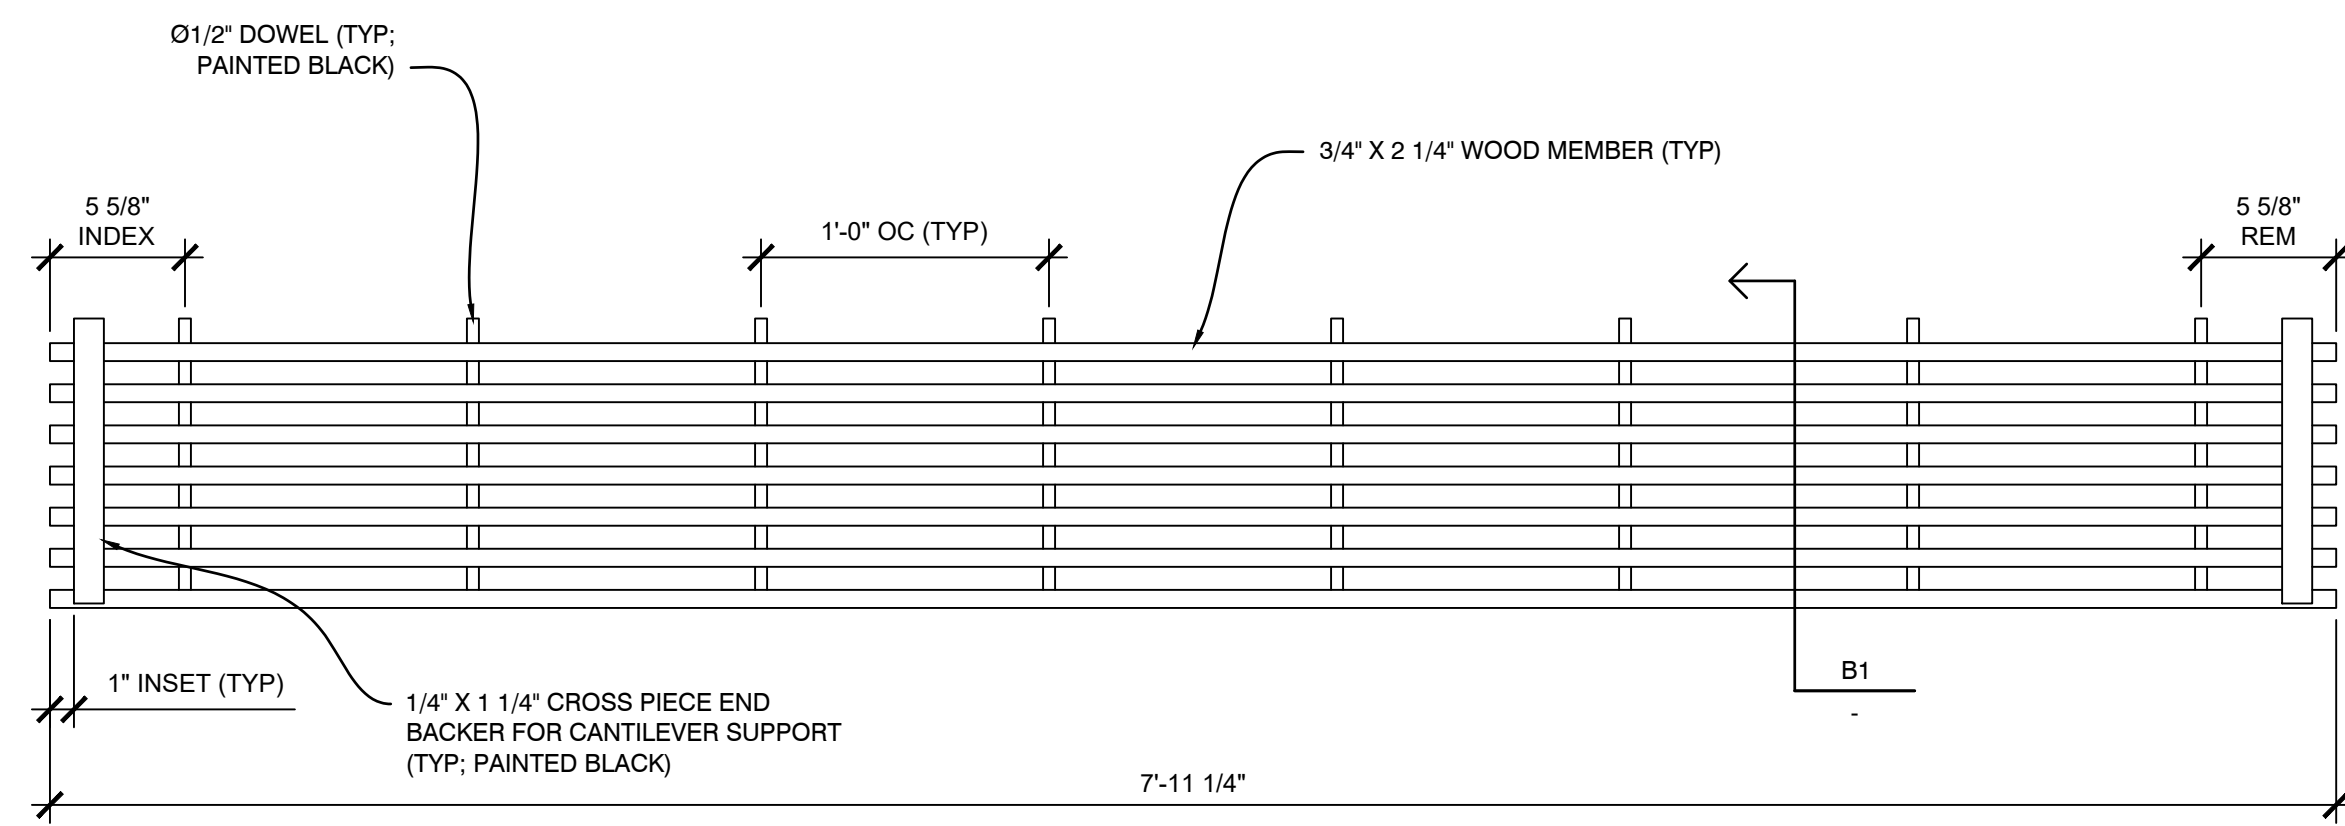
Ø1/2" DOWEL (TYP; PAINTED BLACK)

3/4" X 2 1/4" WOOD MEMBER (TYP)

5 5/8" INDEX

1'-0" OC (TYP)

5 5/8" REM

1" INSET (TYP)

1/4" X 1 1/4" CROSS PIECE END BACKER FOR CANTILEVER SUPPORT (TYP; PAINTED BLACK)

B1
-

7'-11 1/4"